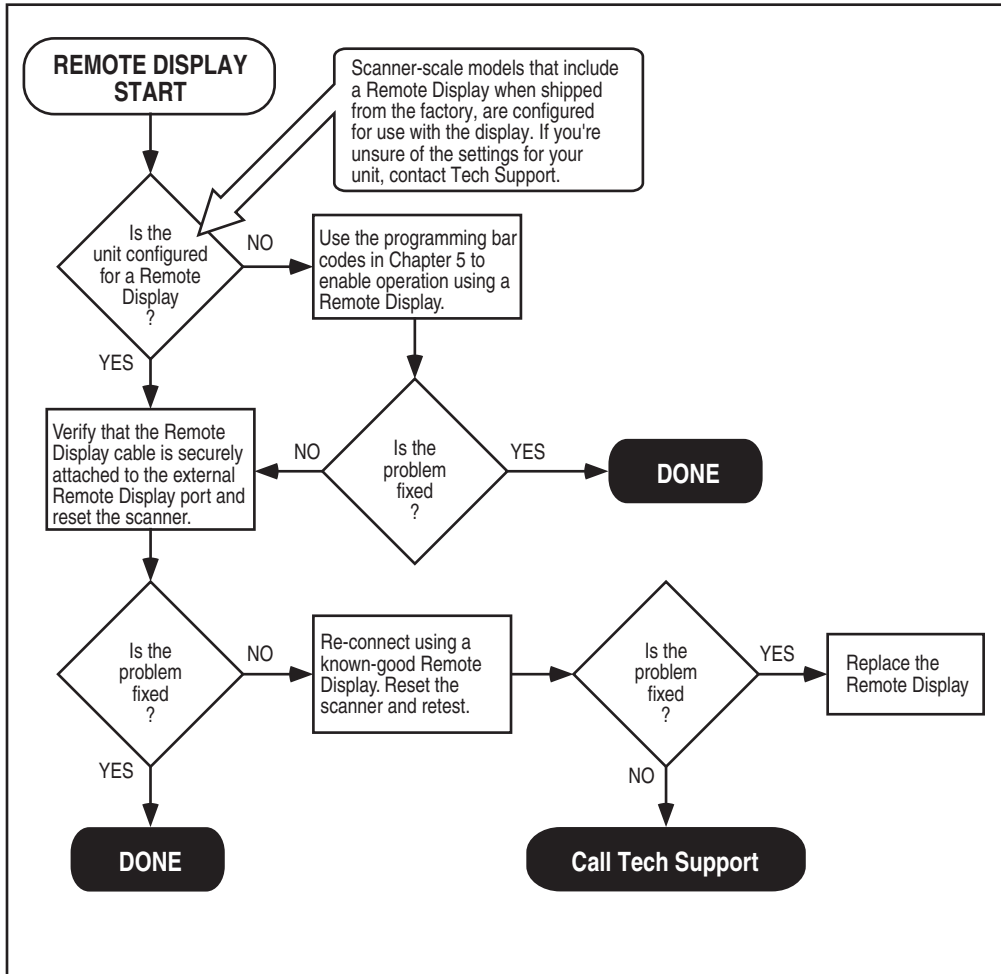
REMOTE DISPLAY START

Scanner-scale models that include a Remote Display when shipped from the factory, are configured for use with the display. If you're unsure of the settings for your unit, contact Tech Support.

Is the unit configured for a Remote Display ?

NO

Use the programming bar codes in Chapter 5 to enable operation using a Remote Display.

YES

Verify that the Remote Display cable is securely attached to the external Remote Display port and reset the scanner.

NO

Is the problem fixed ?

YES

DONE

Is the problem fixed ?

NO

Re-connect using a known-good Remote Display. Reset the scanner and retest.

Is the problem fixed ?

YES

Replace the Remote Display

YES

NO

DONE

Call Tech Support